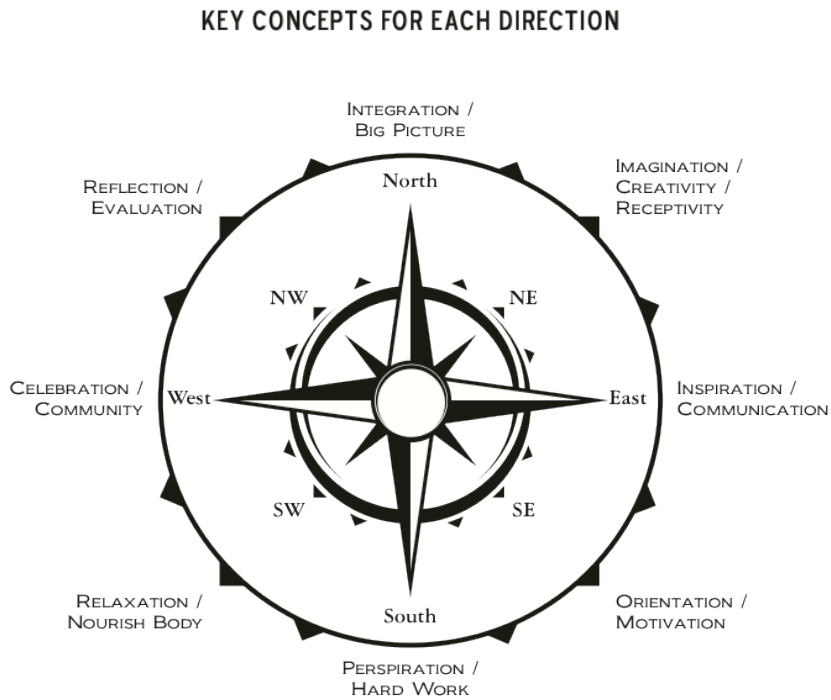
KEY CONCEPTS FOR EACH DIRECTION

Integration / Big Picture

Reflection / Evaluation

Imagination / Creativity / Receptivity

North

NW

NE

Celebration / Community

West

East

Inspiration / Communication

SW

SE

South

Relaxation / Nourish Body

Orientation / Motivation

Perspiration / Hard Work